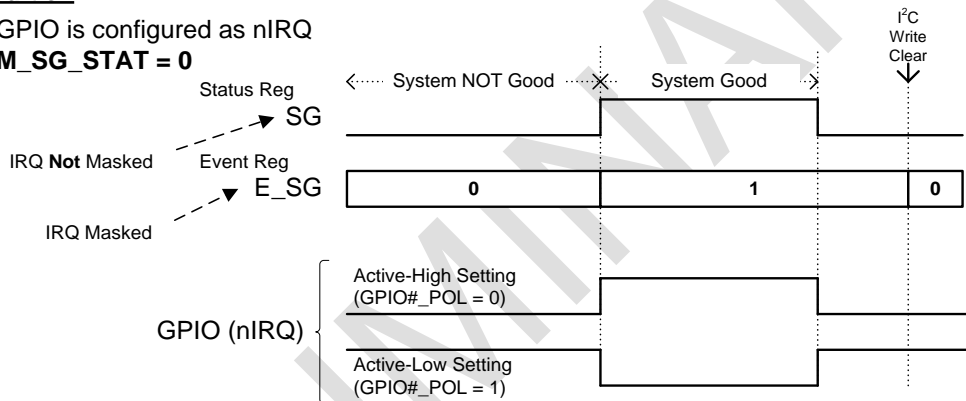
GPIO is configured as nIRQ
M_SG_STAT = 0

Status Reg
SG

IRQ Not Masked

Event Reg
E_SG

IRQ Masked

System NOT Good

System Good

$I^2C$ Write Clear

| 0 | 1 | 0 |
|---|---|---|

GPIO (nIRQ)

Active-High Setting (GPIO#_POL = 0)

Active-Low Setting (GPIO#_POL = 1)